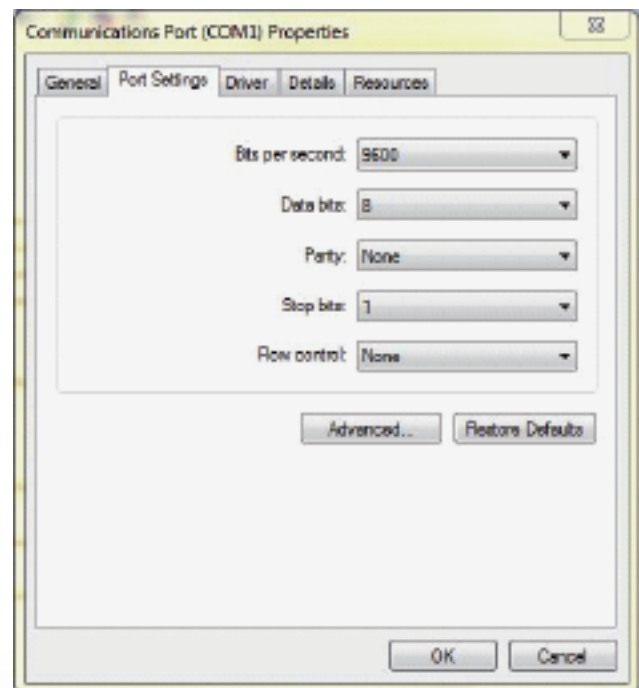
Communications Port (COM1) Properties

General | Port Settings | Driver | Details | Resources

Bits per second: 9600

Data bits: 8

Parity: None

Stop bits: 1

Flow control: None

Advanced...

Restore Defaults

OK

Cancel